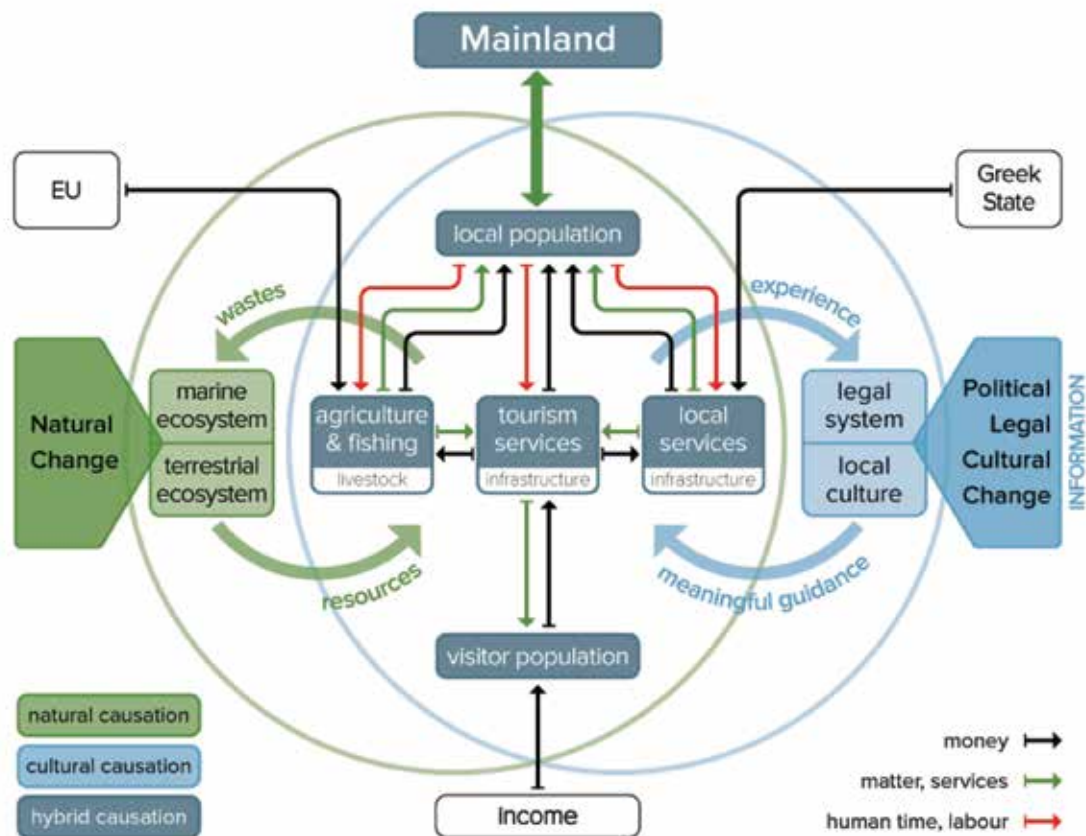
Mainland

EU

Greek State

local population

wastes

experience

Natural Change

marine ecosystem

terrestrial ecosystem

agriculture & fishing

livestock

tourism services

infrastructure

local services

infrastructure

legal system

local culture

Political Legal Cultural Change

INFORMATION

resources

meaningful guidance

visitor population

natural causation

cultural causation

hybrid causation

income

money

matter, services

human time, labour